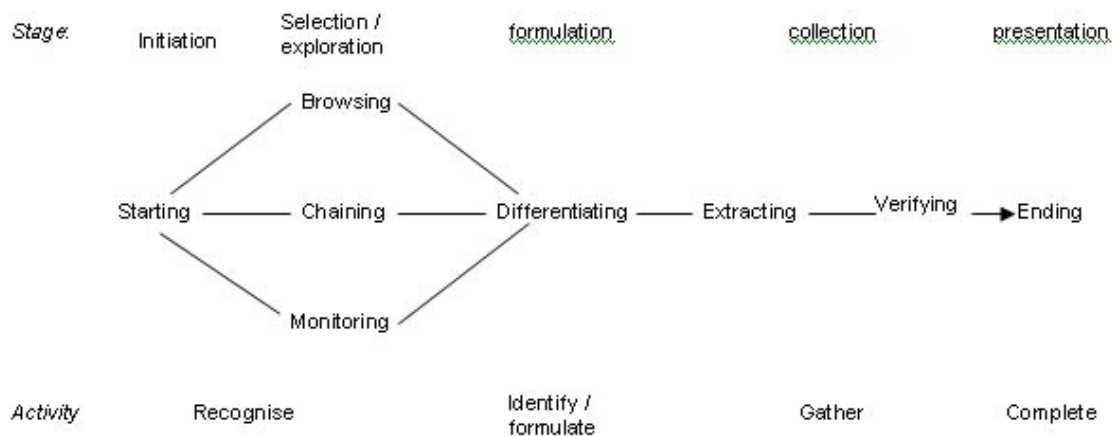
Stage: Initiation Selection / exploration formulation collection presentation

Browsing

Starting Chaining Differentiating Extracting Verifying Ending

Monitoring

Activity Recognise Identify / formulate Gather Complete